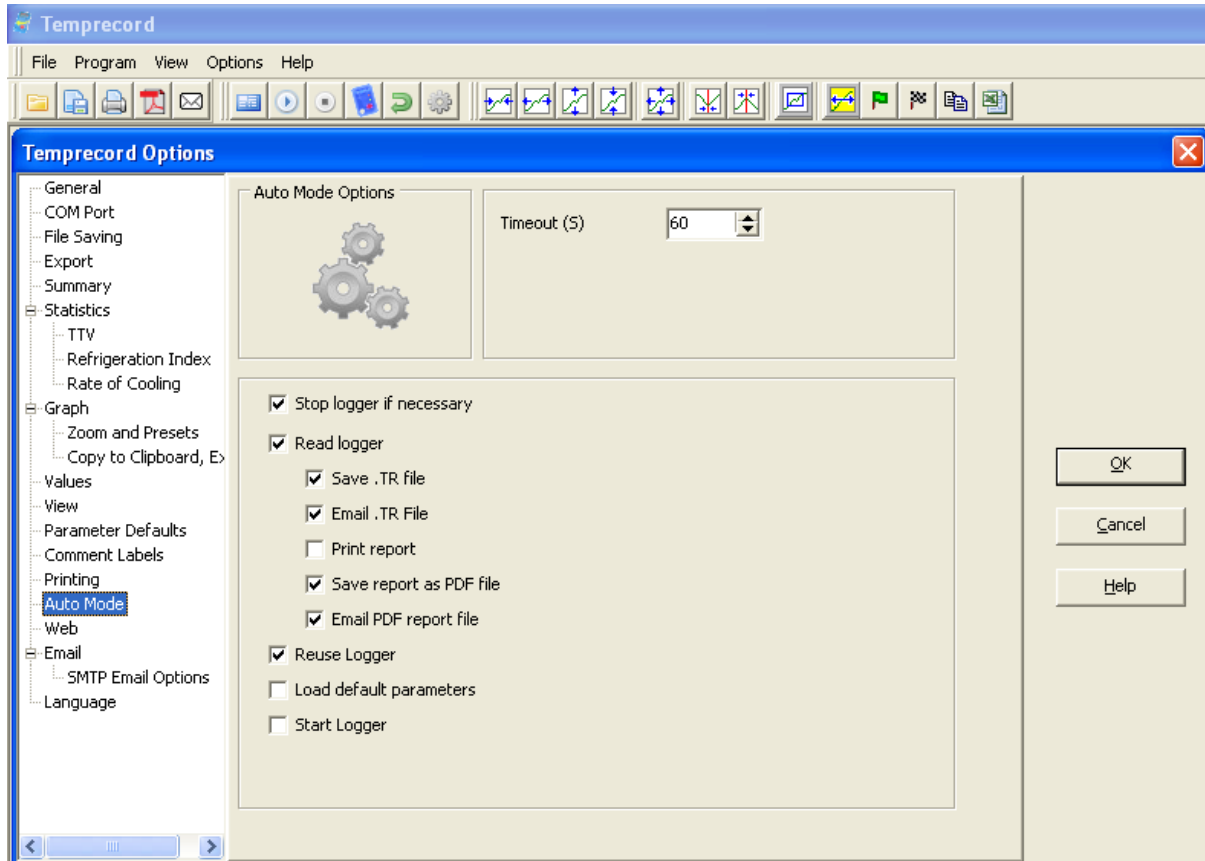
Temprecord

File Program View Options Help

Temprecord Options

General
COM Port
File Saving
Export
Summary
Statistics
TTV
Refrigeration Index
Rate of Cooling
Graph
Zoom and Presets
Copy to Clipboard, E
Values
View
Parameter Defaults
Comment Labels
Printing
Auto Mode
Web
Email
SMTP Email Options
Language

Auto Mode Options

Timeout (S) 60

Stop logger if necessary
Read logger
Save .TR file
Email .TR File
Print report
Save report as PDF file
Email PDF report file
Reuse Logger
Load default parameters
Start Logger

OK
Cancel
Help